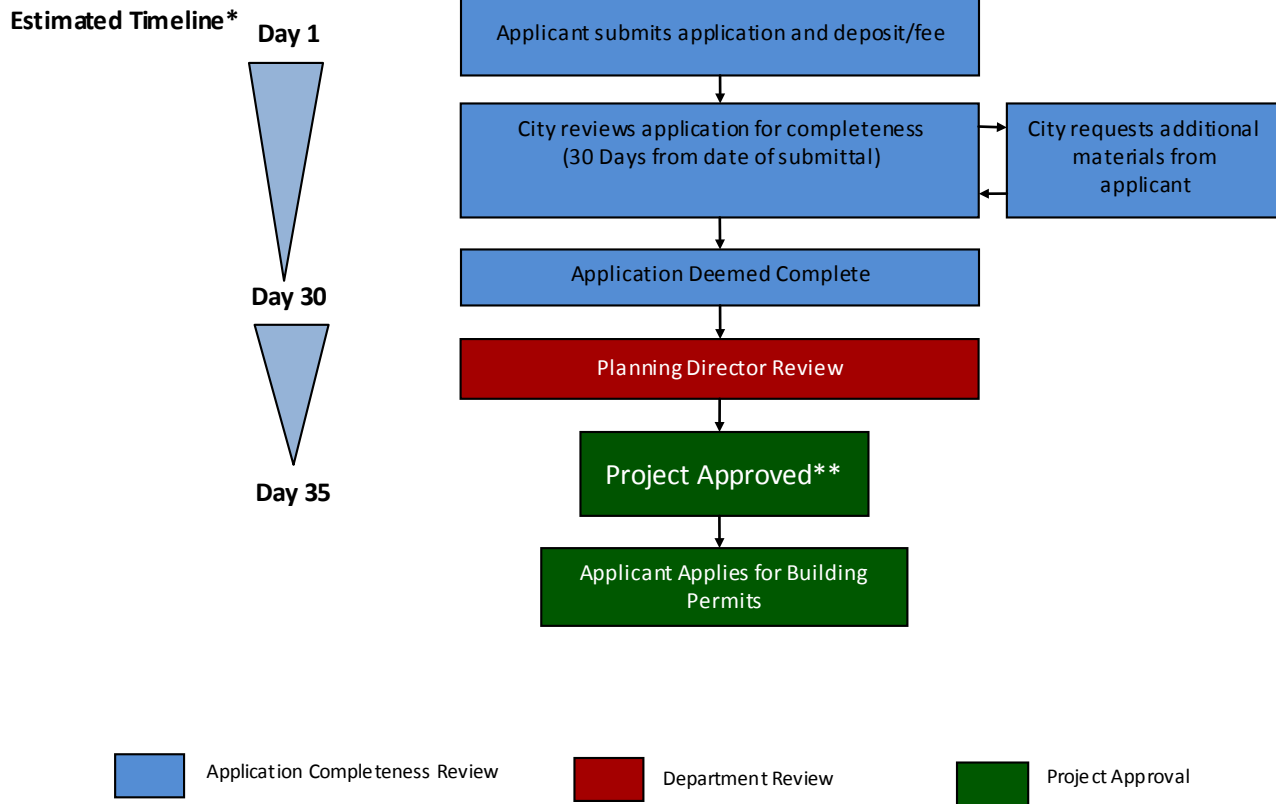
Estimated Timeline*

Day 1

Applicant submits application and deposit/fee

City reviews application for completeness (30 Days from date of submittal)

City requests additional materials from applicant

Day 30

Application Deemed Complete

Planning Director Review

Day 35

Project Approved**

Applicant Applies for Building Permits

Application Completeness Review

Department Review

Project Approval